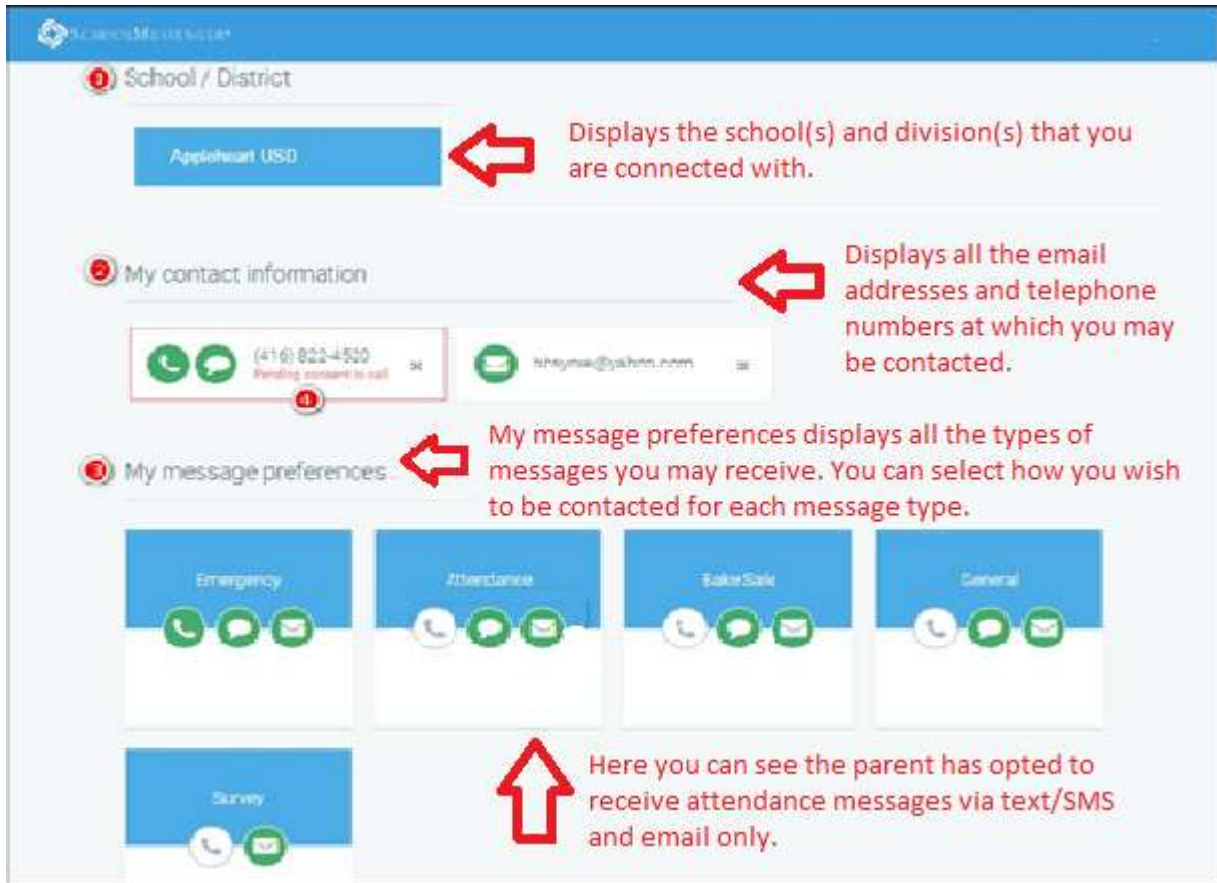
SchoolMessenger

1 School / District

Appleheart USD

Displays the school(s) and division(s) that you are connected with.

2 My contact information

Displays all the email addresses and telephone numbers at which you may be contacted.

(416) 822-4520
Pending consent to call

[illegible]@yahoo.com

My message preferences displays all the types of messages you may receive. You can select how you wish to be contacted for each message type.

3 My message preferences

Emergency

Attendance

BakeSale

General

Survey

Here you can see the parent has opted to receive attendance messages via text/SMS and email only.